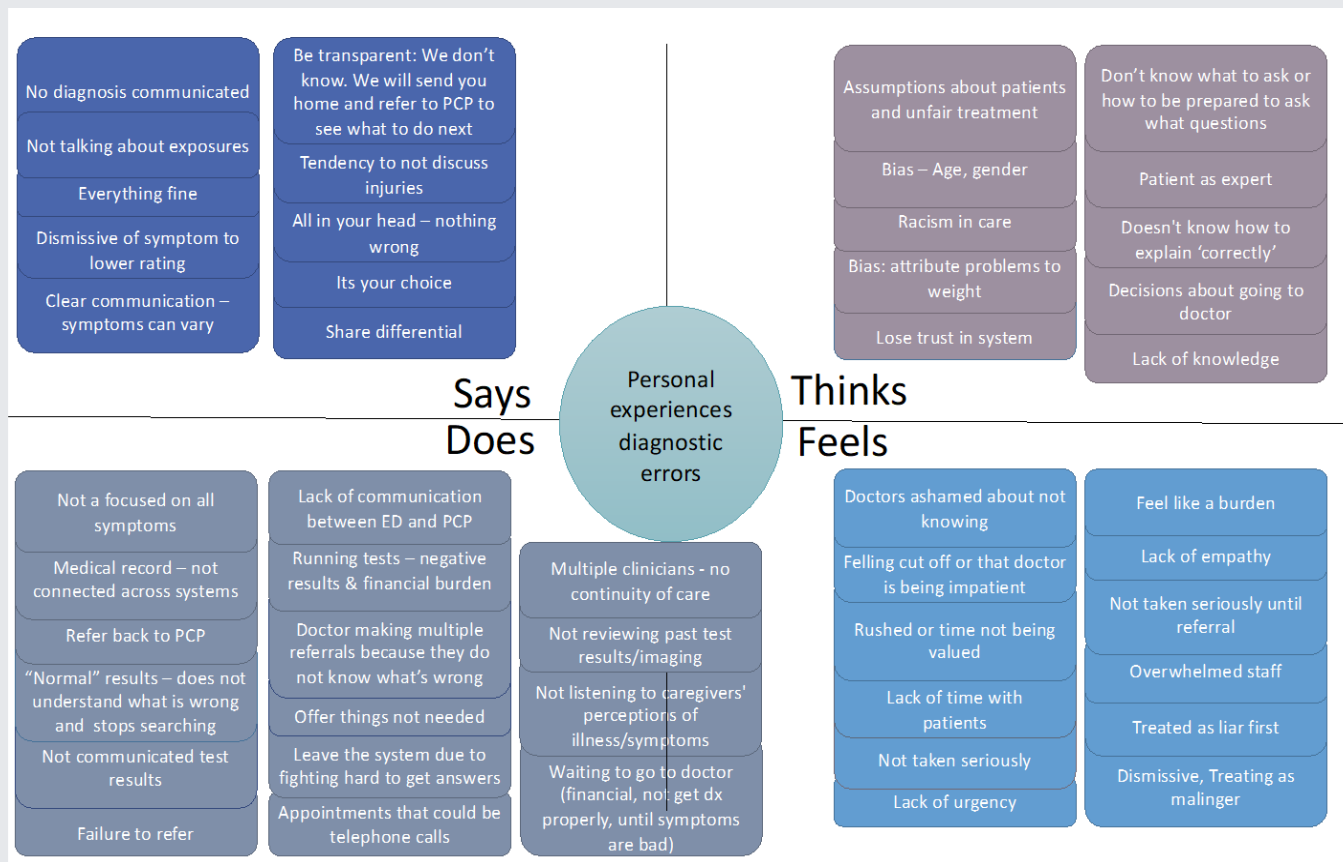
No diagnosis communicated

Not talking about exposures

Everything fine

Dismissive of symptom to lower rating

Clear communication – symptoms can vary

Be transparent: We don't know. We will send you home and refer to PCP to see what to do next

Tendency to not discuss injuries

All in your head – nothing wrong

Its your choice

Share differential

Assumptions about patients and unfair treatment

Bias – Age, gender

Racism in care

Bias: attribute problems to weight

Lose trust in system

Don't know what to ask or how to be prepared to ask what questions

Patient as expert

Doesn't know how to explain 'correctly'

Decisions about going to doctor

Lack of knowledge

Says

Does

Personal experiences diagnostic errors

Thinks

Feels

Not a focused on all symptoms

Medical record – not connected across systems

Refer back to PCP

"Normal" results – does not understand what is wrong and stops searching

Not communicated test results

Failure to refer

Lack of communication between ED and PCP

Running tests – negative results & financial burden

Doctor making multiple referrals because they do not know what's wrong

Offer things not needed

Leave the system due to fighting hard to get answers

Appointments that could be telephone calls

Multiple clinicians - no continuity of care

Not reviewing past test results/imaging

Not listening to caregivers' perceptions of illness/symptoms

Waiting to go to doctor (financial, not get dx properly, until symptoms are bad)

Doctors ashamed about not knowing

Felling cut off or that doctor is being impatient

Rushed or time not being valued

Lack of time with patients

Not taken seriously

Lack of urgency

Feel like a burden

Lack of empathy

Not taken seriously until referral

Overwhelmed staff

Treated as liar first

Dismissive, Treating as malinger